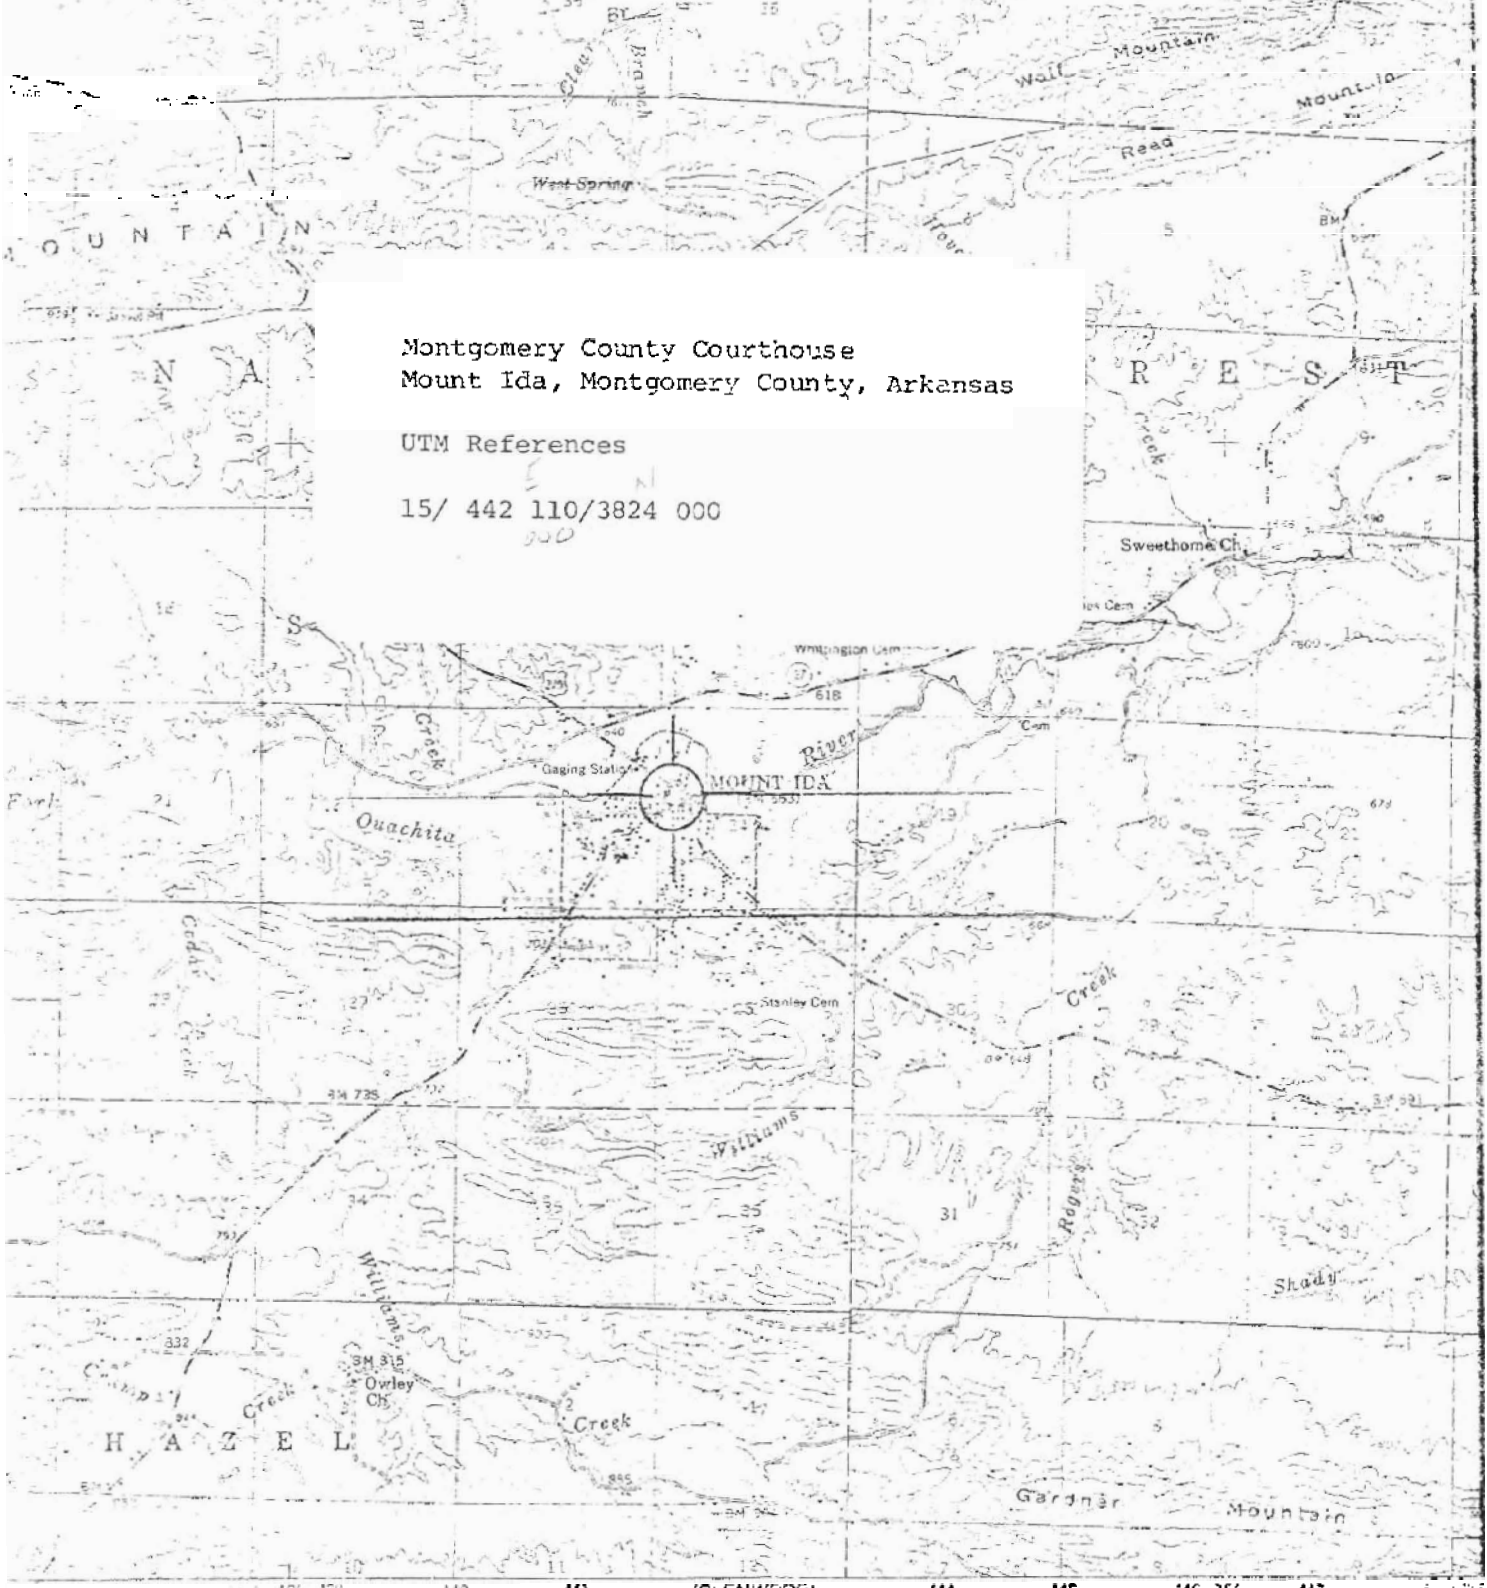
Montgomery County Courthouse
Mount Ida, Montgomery County, Arkansas

UTM References

E N

15/ 442 110/3824 000

900

Clear Branch
Wall Mountain
Mountain
Read
West Spring
O U N T A I N
N A
R E S T
Creek
Sweethome Ch
Whittington Cem
618
Cem
River
Gaging Station
MOUNT IDA
Quachita
Creek
Fork
21
19
20
21
Cedar Creek
Stanley Cem
Creek
BM 735
Williams
35
31
Rogers
Shady
Williams
332
BM 315
Owley Ch
Creek
Creek
H A Z E L
Gardner
Mountain
11
12